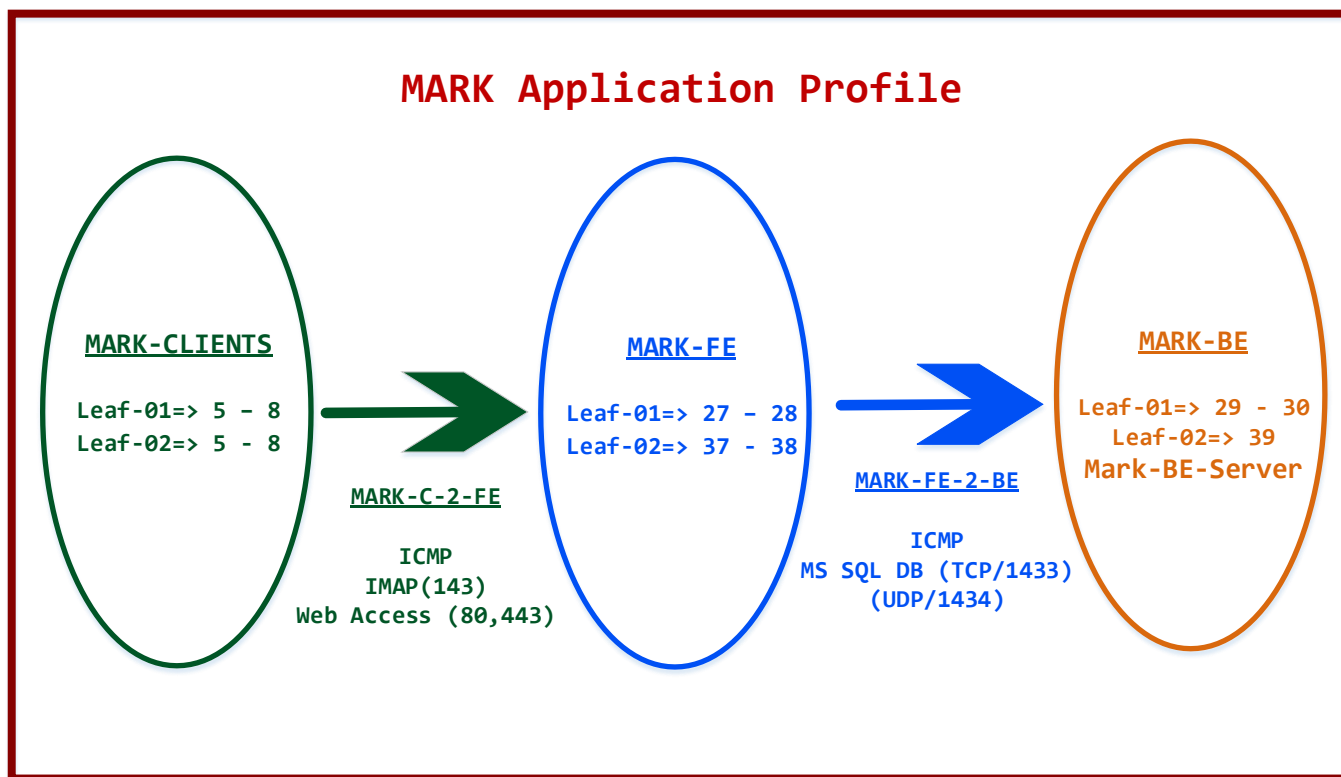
MARK Application Profile

MARK-CLIENTS

Leaf-01=> 5 - 8
Leaf-02=> 5 - 8

MARK-C-2-FE

ICMP
IMAP(143)
Web Access (80,443)

MARK-FE

Leaf-01=> 27 - 28
Leaf-02=> 37 - 38

MARK-FE-2-BE

ICMP
MS SQL DB (TCP/1433)
(UDP/1434)

MARK-BE

Leaf-01=> 29 - 30
Leaf-02=> 39
Mark-BE-Server